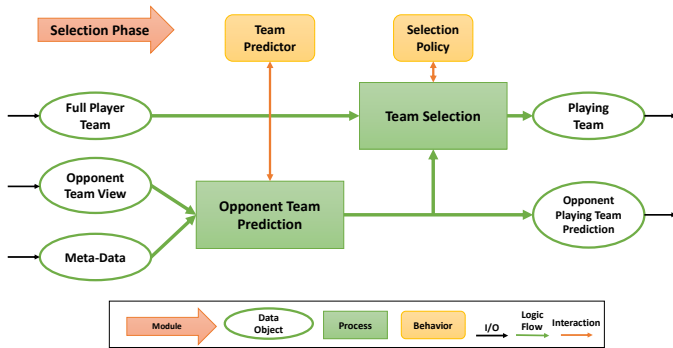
Selection Phase

Team Predictor

Selection Policy

Full Player Team

Team Selection

Playing Team

Opponent Team View

Opponent Team Prediction

Opponent Playing Team Prediction

Meta-Data

Module

Data Object

Process

Behavior

I/O

Logic Flow

Interaction